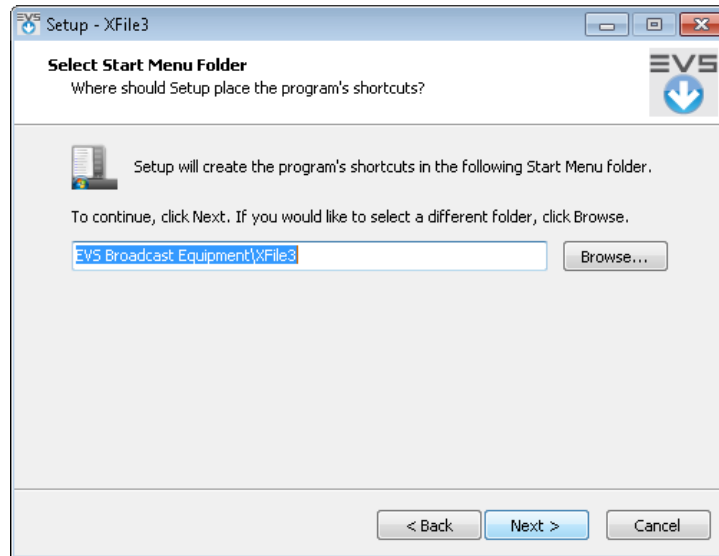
Setup - XFile3

Select Start Menu Folder
Where should Setup place the program's shortcuts?

EVS

Setup will create the program's shortcuts in the following Start Menu folder.

To continue, click Next. If you would like to select a different folder, click Browse.

EVS Broadcast Equipment\XFile3

Browse...

< Back

Next >

Cancel